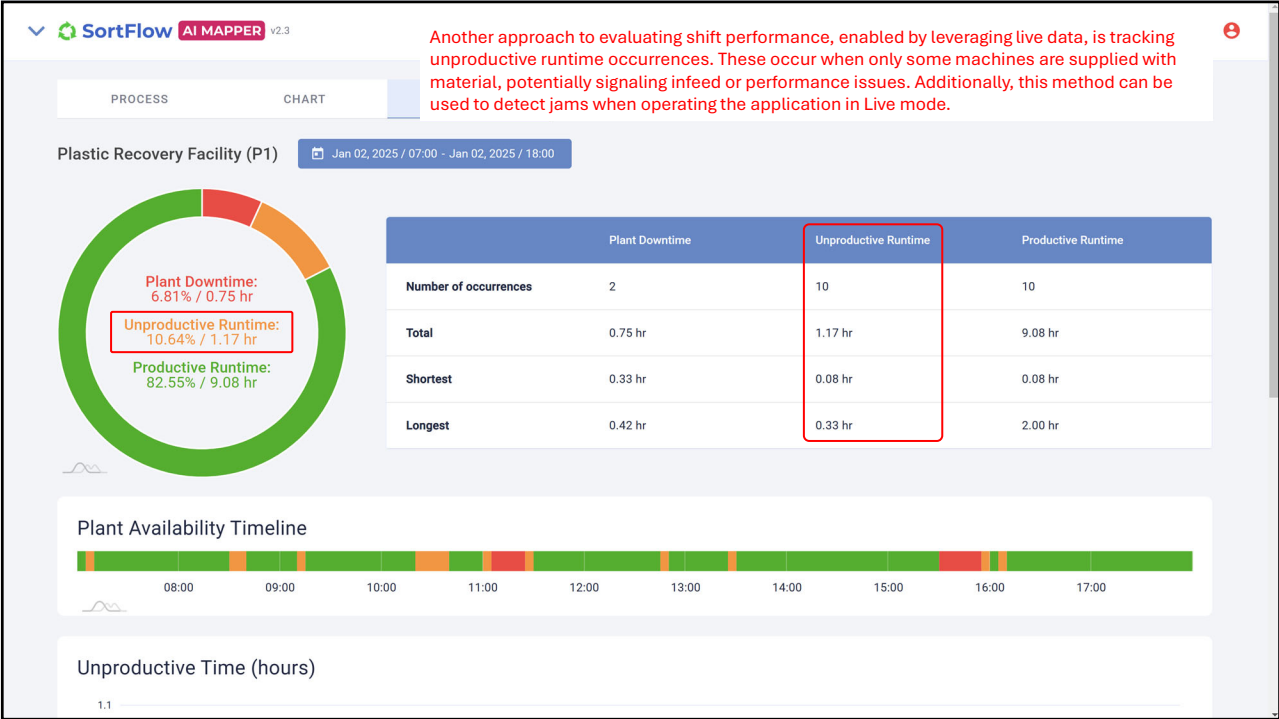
SortFlow AI MAPPER v2.3

Another approach to evaluating shift performance, enabled by leveraging live data, is tracking unproductive runtime occurrences. These occur when only some machines are supplied with material, potentially signaling infeed or performance issues. Additionally, this method can be used to detect jams when operating the application in Live mode.

PROCESS CHART

Plastic Recovery Facility (P1)

Jan 02, 2025 / 07:00 - Jan 02, 2025 / 18:00

Plant Downtime:
6.81% / 0.75 hr
Unproductive Runtime:
10.64% / 1.17 hr
Productive Runtime:
82.55% / 9.08 hr

| | Plant Downtime | Unproductive Runtime | Productive Runtime |
|---|---|---|---|
| Number of occurrences | 2 | 10 | 10 |
| Total | 0.75 hr | 1.17 hr | 9.08 hr |
| Shortest | 0.33 hr | 0.08 hr | 0.08 hr |
| Longest | 0.42 hr | 0.33 hr | 2.00 hr |

Plant Availability Timeline

08:00 09:00 10:00 11:00 12:00 13:00 14:00 15:00 16:00 17:00

Unproductive Time (hours)

1.1